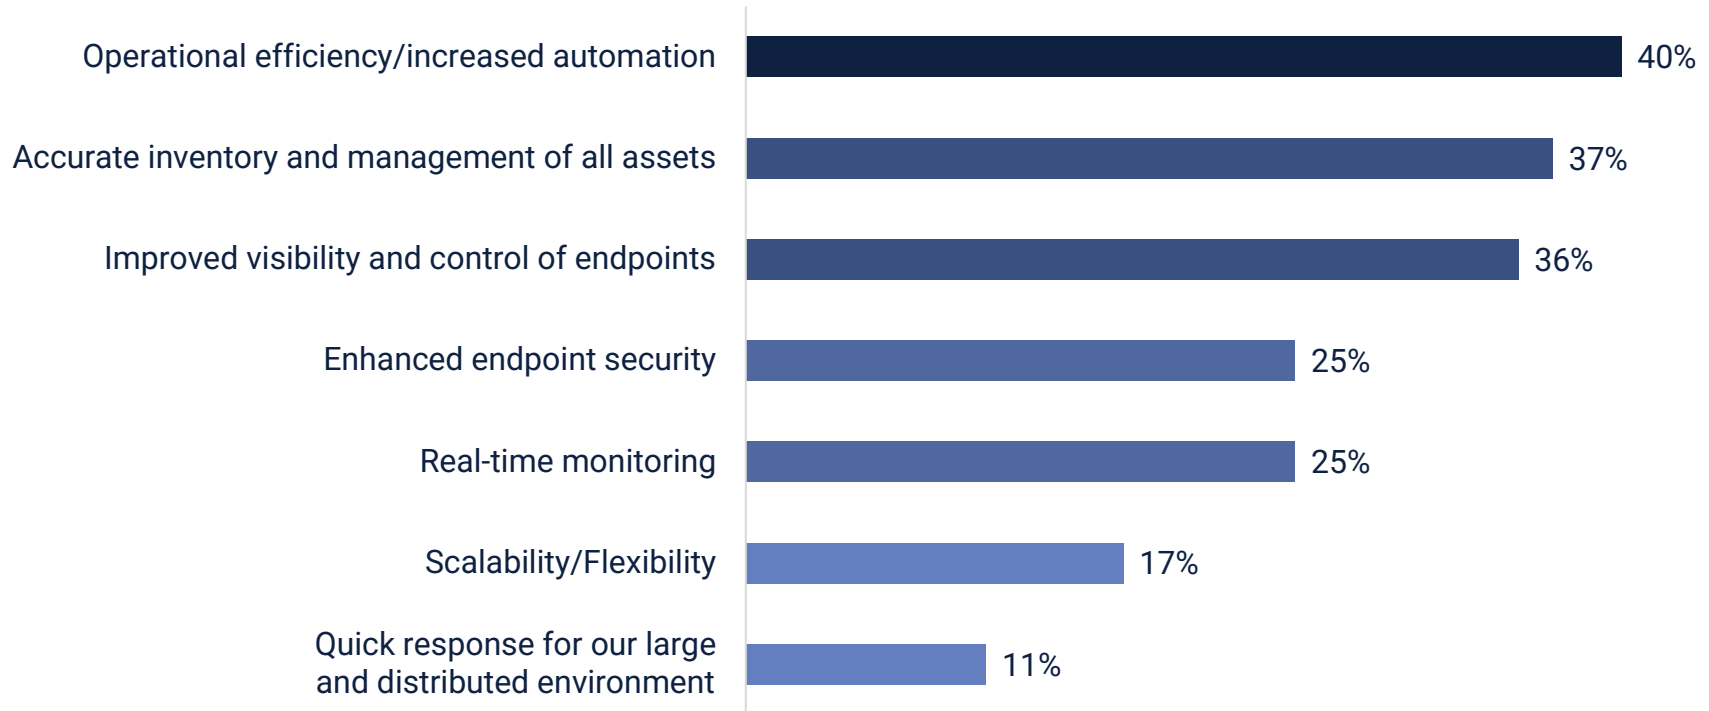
Operational efficiency/increased automation 40%

Accurate inventory and management of all assets 37%

Improved visibility and control of endpoints 36%

Enhanced endpoint security 25%

Real-time monitoring 25%

Scalability/Flexibility 17%

Quick response for our large and distributed environment 11%